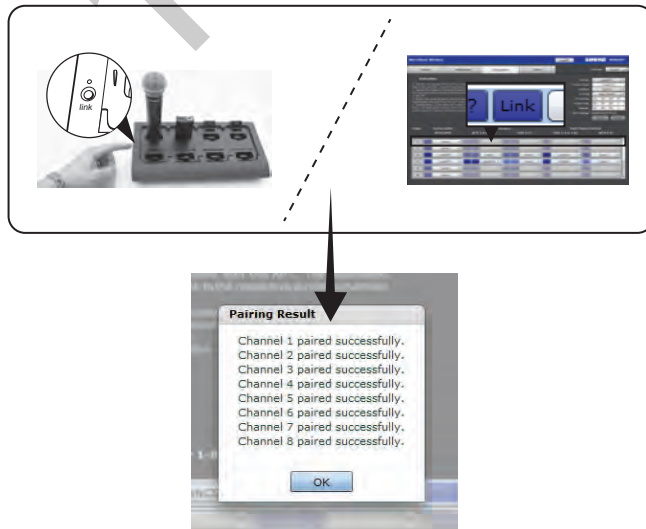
link

?

Link

Pairing Result

Channel 1 paired successfully.
Channel 2 paired successfully.
Channel 3 paired successfully.
Channel 4 paired successfully.
Channel 5 paired successfully.
Channel 6 paired successfully.
Channel 7 paired successfully.
Channel 8 paired successfully.

OK